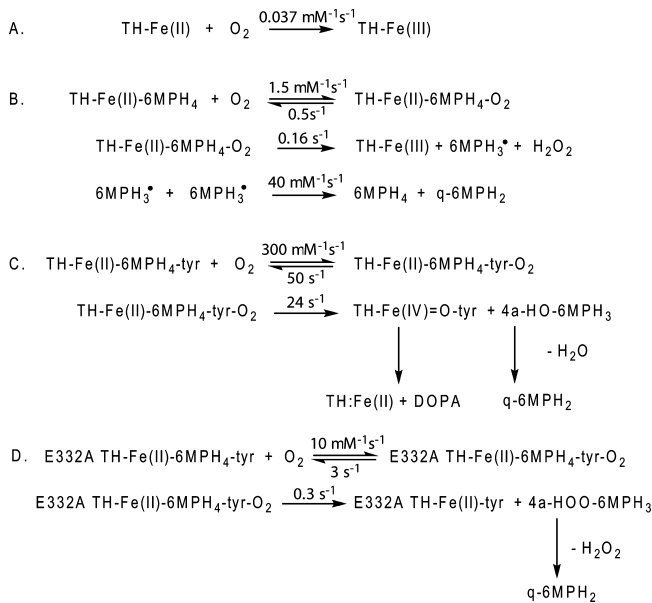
A. TH-Fe(II) + $O_2$ $\xrightarrow{0.037\ mM^{-1}s^{-1}}$ TH-Fe(III)

B. TH-Fe(II)-6MPH$_4$ + $O_2$ $\underset{0.5s^{-1}}{\overset{1.5\ mM^{-1}s^{-1}}{\rightleftharpoons}}$ TH-Fe(II)-6MPH$_4$-$O_2$

TH-Fe(II)-6MPH$_4$-$O_2$ $\xrightarrow{0.16\ s^{-1}}$ TH-Fe(III) + 6MPH$_3^\bullet$ + $H_2O_2$

6MPH$_3^\bullet$ + 6MPH$_3^\bullet$ $\xrightarrow{40\ mM^{-1}s^{-1}}$ 6MPH$_4$ + q-6MPH$_2$

C. TH-Fe(II)-6MPH$_4$-tyr + $O_2$ $\underset{50\ s^{-1}}{\overset{300\ mM^{-1}s^{-1}}{\rightleftharpoons}}$ TH-Fe(II)-6MPH$_4$-tyr-$O_2$

TH-Fe(II)-6MPH$_4$-tyr-$O_2$ $\xrightarrow{24\ s^{-1}}$ TH-Fe(IV)=O-tyr + 4a-HO-6MPH$_3$

- $H_2O$

TH:Fe(II) + DOPA

q-6MPH$_2$

D. E332A TH-Fe(II)-6MPH$_4$-tyr + $O_2$ $\underset{3\ s^{-1}}{\overset{10\ mM^{-1}s^{-1}}{\rightleftharpoons}}$ E332A TH-Fe(II)-6MPH$_4$-tyr-$O_2$

E332A TH-Fe(II)-6MPH$_4$-tyr-$O_2$ $\xrightarrow{0.3\ s^{-1}}$ E332A TH-Fe(II)-tyr + 4a-HOO-6MPH$_3$

- $H_2O_2$

q-6MPH$_2$